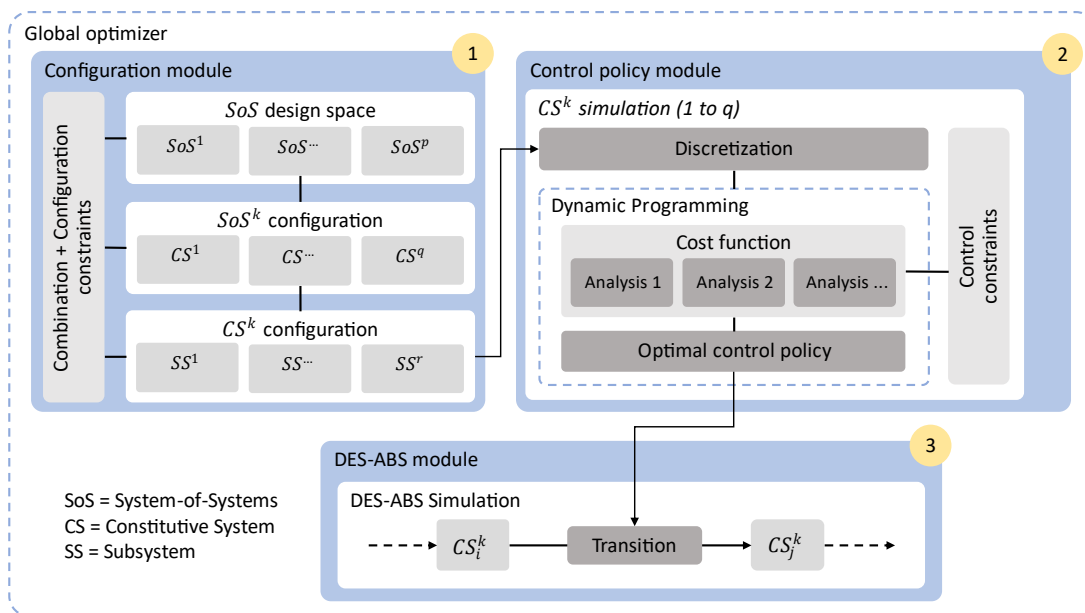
Global optimizer

Configuration module

1

Combination + Configuration constraints

$SoS$ design space

$SoS^1$

$SoS^{\cdots}$

$SoS^p$

$SoS^k$ configuration

$CS^1$

$CS^{\cdots}$

$CS^q$

$CS^k$ configuration

$SS^1$

$SS^{\cdots}$

$SS^r$

Control policy module

2

$CS^k$ simulation (1 to q)

Discretization

Dynamic Programming

Cost function

Analysis 1

Analysis 2

Analysis ...

Optimal control policy

Control constraints

DES-ABS module

3

DES-ABS Simulation

$CS_i^k$

Transition

$CS_j^k$

SoS = System-of-Systems
CS = Constitutive System
SS = Subsystem